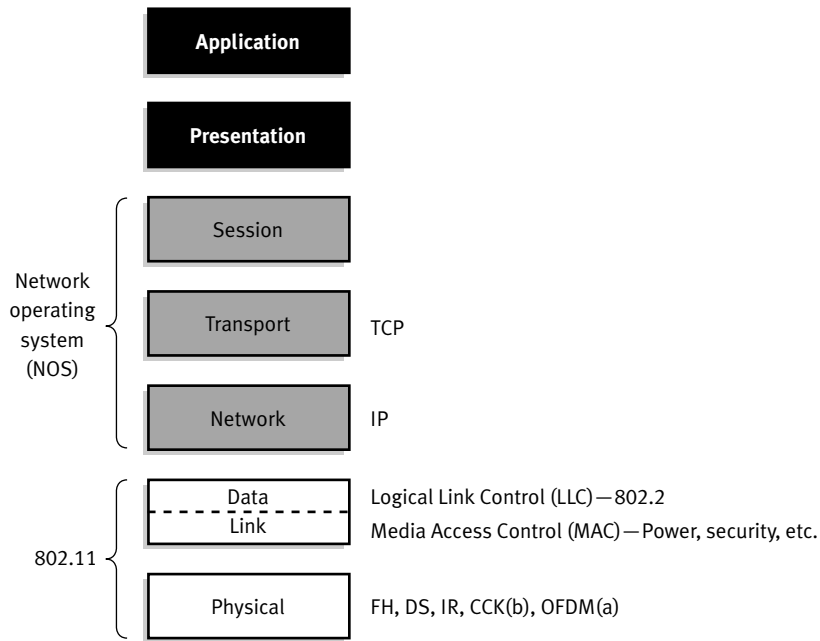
Application

Presentation

Network operating system (NOS)

Session

Transport

TCP

Network

IP

802.11

Data

Link

Logical Link Control (LLC) — 802.2

Media Access Control (MAC) — Power, security, etc.

Physical

FH, DS, IR, CCK(b), OFDM(a)